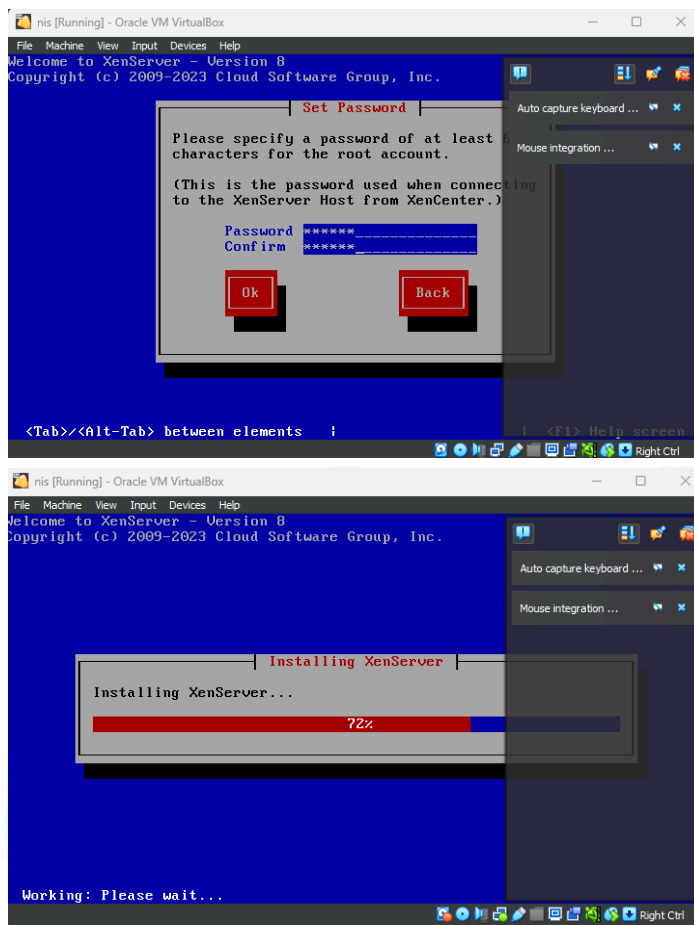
nis [Running] - Oracle VM VirtualBox

File Machine View Input Devices Help

Welcome to XenServer - Version 8
Copyright (c) 2009-2023 Cloud Software Group, Inc.

Auto capture keyboard ...

Mouse integration ...

Set Password

Please specify a password of at least 6 characters for the root account.

(This is the password used when connecting to the XenServer Host from XenCenter.)

Password ******
Confirm ******

Ok

Back

<Tab>/<Alt-Tab> between elements | <F1> Help screen

Right Ctrl

nis [Running] - Oracle VM VirtualBox

File Machine View Input Devices Help

Welcome to XenServer - Version 8
Copyright (c) 2009-2023 Cloud Software Group, Inc.

Auto capture keyboard ...

Mouse integration ...

Installing XenServer

Installing XenServer...

72%

Working: Please wait...

Right Ctrl